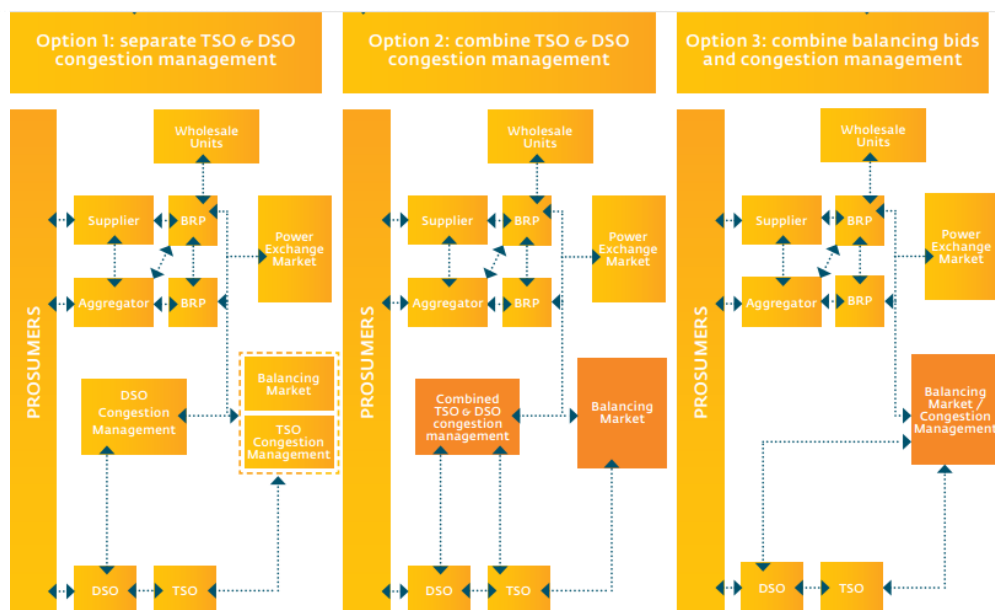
Option 1: separate TSO & DSO congestion management

PROSUMERS

Wholesale Units

Supplier

BRP

Power Exchange Market

Aggregator

BRP

DSO Congestion Management

Balancing Market

TSO Congestion Management

DSO

TSO

Option 2: combine TSO & DSO congestion management

PROSUMERS

Wholesale Units

Supplier

BRP

Power Exchange Market

Aggregator

BRP

Combined TSO & DSO congestion management

Balancing Market

DSO

TSO

Option 3: combine balancing bids and congestion management

PROSUMERS

Wholesale Units

Supplier

BRP

Power Exchange Market

Aggregator

BRP

Balancing Market / Congestion Management

DSO

TSO